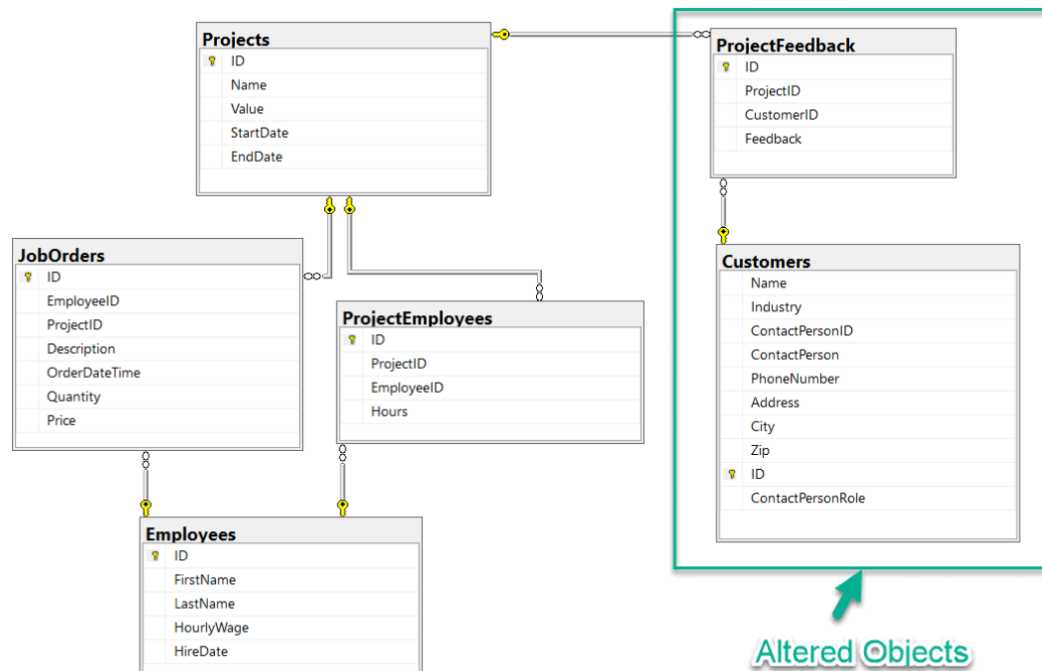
Projects
ID
Name
Value
StartDate
EndDate

ProjectFeedback
ID
ProjectID
CustomerID
Feedback

JobOrders
ID
EmployeeID
ProjectID
Description
OrderDateTime
Quantity
Price

ProjectEmployees
ID
ProjectID
EmployeeID
Hours

Customers
Name
Industry
ContactPersonID
ContactPerson
PhoneNumber
Address
City
Zip
ID
ContactPersonRole

Employees
ID
FirstName
LastName
HourlyWage
HireDate

Altered Objects